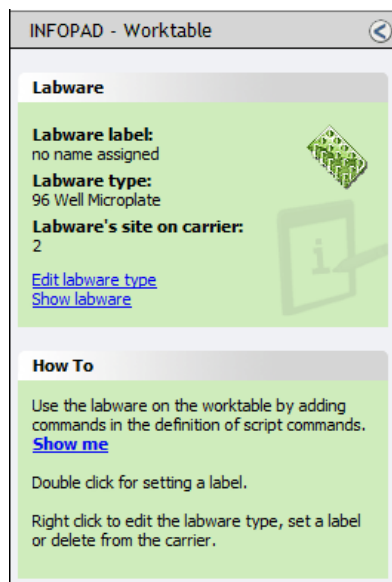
INFOPAD - Worktable

Labware

Labware label:
no name assigned

Labware type:
96 Well Microplate

Labware's site on carrier:
2

Edit labware type
Show labware

How To

Use the labware on the worktable by adding commands in the definition of script commands. Show me

Double click for setting a label.

Right click to edit the labware type, set a label or delete from the carrier.